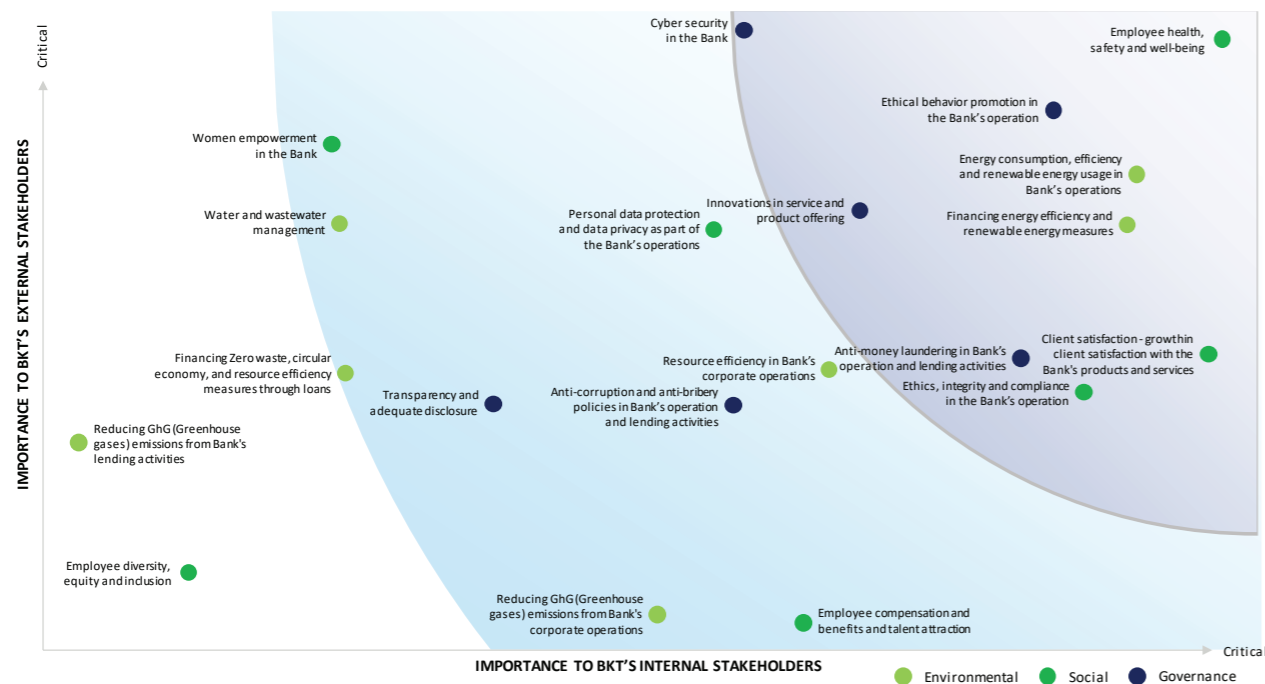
Critical

IMPORTANCE TO BKT'S EXTERNAL STAKEHOLDERS

Cyber security in the Bank

Employee health, safety and well-being

Ethical behavior promotion in the Bank's operation

Women empowerment in the Bank

Energy consumption, efficiency and renewable energy usage in Bank's operations

Water and wastewater management

Personal data protection and data privacy as part of the Bank's operations

Innovations in service and product offering

Financing energy efficiency and renewable energy measures

Client satisfaction - growthin client satisfaction with the Bank's products and services

Anti-money laundering in Bank's operation and lending activities

Financing Zero waste, circular economy, and resource efficiency measures through loans

Resource efficiency in Bank's corporate operations

Ethics, integrity and compliance in the Bank's operation

Transparency and adequate disclosure

Anti-corruption and anti-bribery policies in Bank's operation and lending activities

Reducing GhG (Greenhouse gases) emissions from Bank's lending activities

Employee diversity, equity and inclusion

Reducing GhG (Greenhouse gases) emissions from Bank's corporate operations

Employee compensation and benefits and talent attraction

Critical

IMPORTANCE TO BKT'S INTERNAL STAKEHOLDERS

Environmental Social Governance